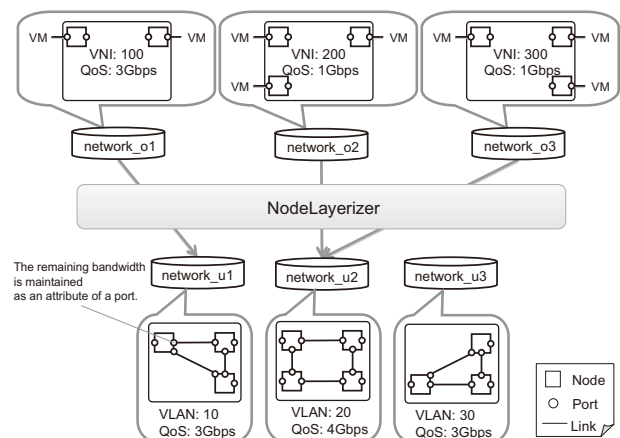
VM
VM
VNI: 100
QoS: 3Gbps

VM
VM
VM
VNI: 200
QoS: 1Gbps

VM
VM
VM
VNI: 300
QoS: 1Gbps

network_o1
network_o2
network_o3

NodeLayerizer

The remaining bandwidth is maintained as an attribute of a port.

network_u1
network_u2
network_u3

VLAN: 10
QoS: 3Gbps

VLAN: 20
QoS: 4Gbps

VLAN: 30
QoS: 3Gbps

Node
Port
Link